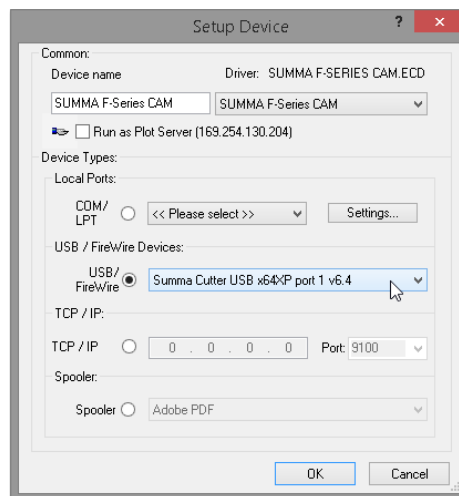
Setup Device

?

×

Common:

Device name

Driver: SUMMA F-SERIES CAM.ECD

SUMMA F-Series CAM

SUMMA F-Series CAM

Run as Plot Server (169.254.130.204)

Device Types:

Local Ports:

COM/ LPT

<< Please select >>

Settings...

USB / FireWire Devices:

USB/ FireWire

Summa Cutter USB x64XP port 1 v6.4

TCP / IP:

TCP / IP

0 . 0 . 0 . 0

Port: 9100

Spooler:

Spooler

Adobe PDF

OK

Cancel